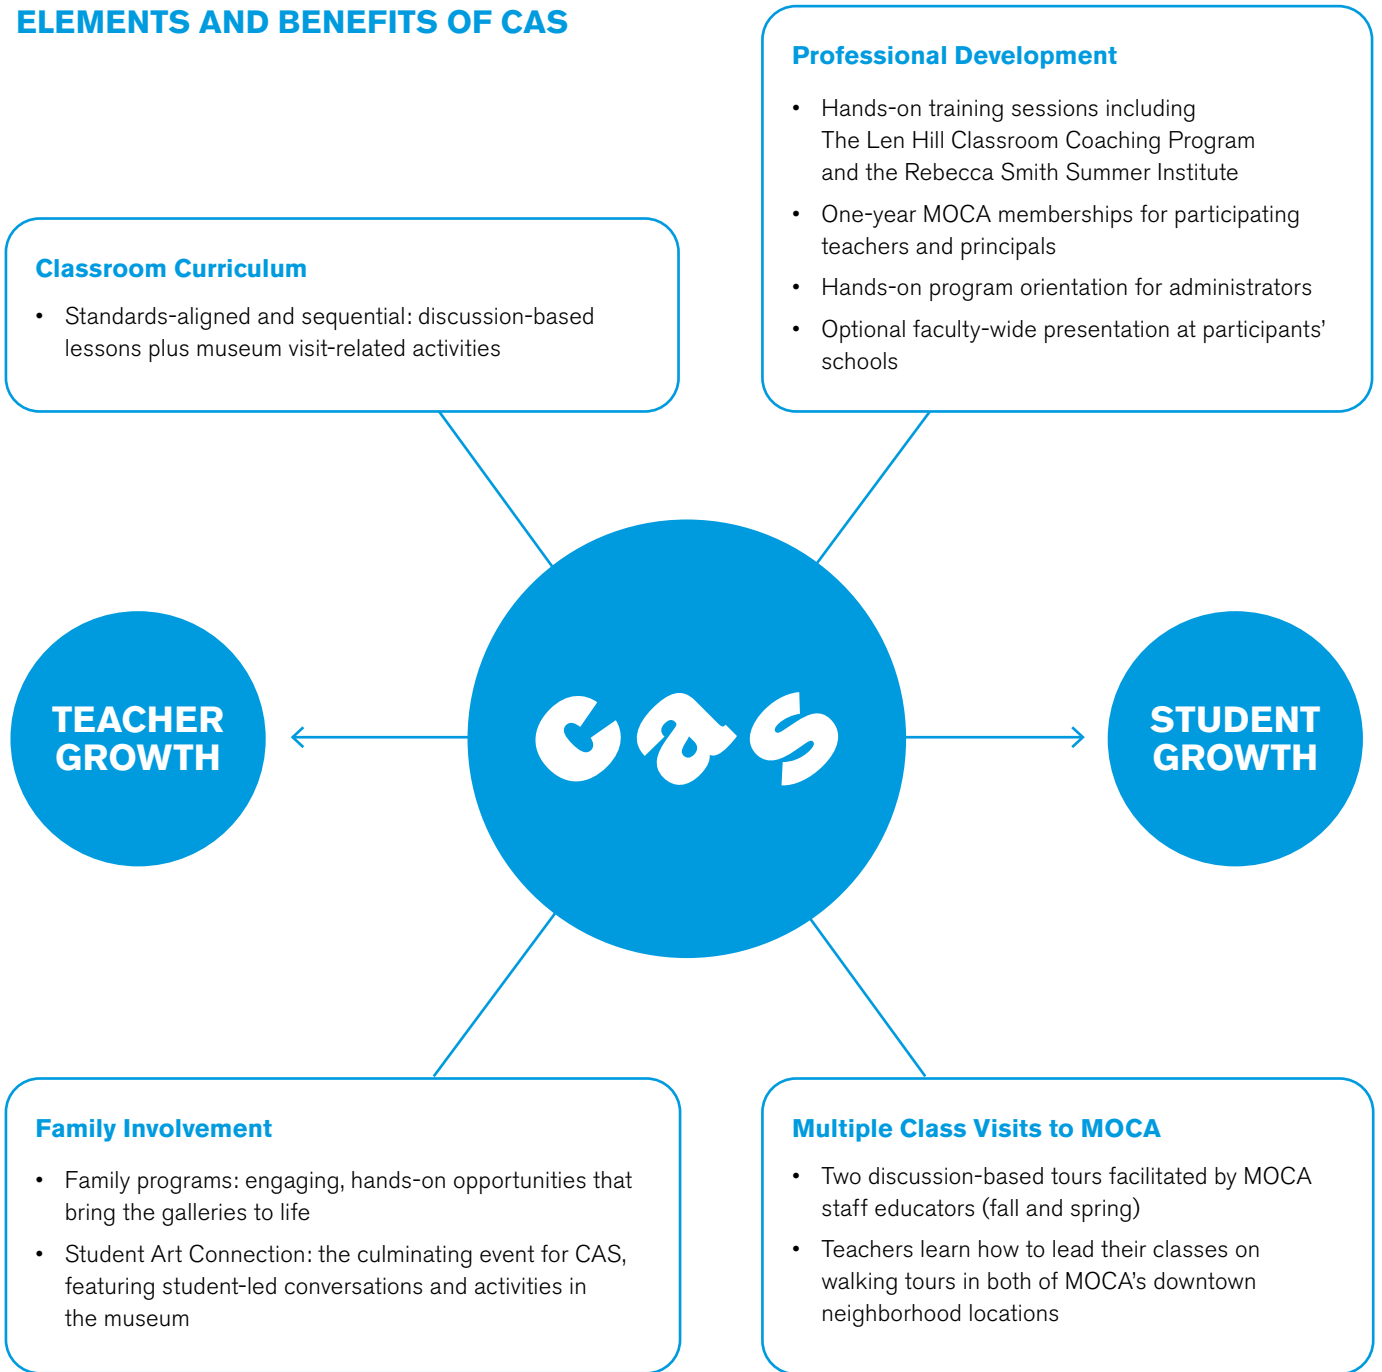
ELEMENTS AND BENEFITS OF CAS

Professional Development

- Hands-on training sessions including The Len Hill Classroom Coaching Program and the Rebecca Smith Summer Institute
- One-year MOCA memberships for participating teachers and principals
- Hands-on program orientation for administrators
- Optional faculty-wide presentation at participants' schools

Classroom Curriculum

- Standards-aligned and sequential: discussion-based lessons plus museum visit-related activities

TEACHER GROWTH

CAS

STUDENT GROWTH

Family Involvement

- Family programs: engaging, hands-on opportunities that bring the galleries to life
- Student Art Connection: the culminating event for CAS, featuring student-led conversations and activities in the museum

Multiple Class Visits to MOCA

- Two discussion-based tours facilitated by MOCA staff educators (fall and spring)
- Teachers learn how to lead their classes on walking tours in both of MOCA's downtown neighborhood locations